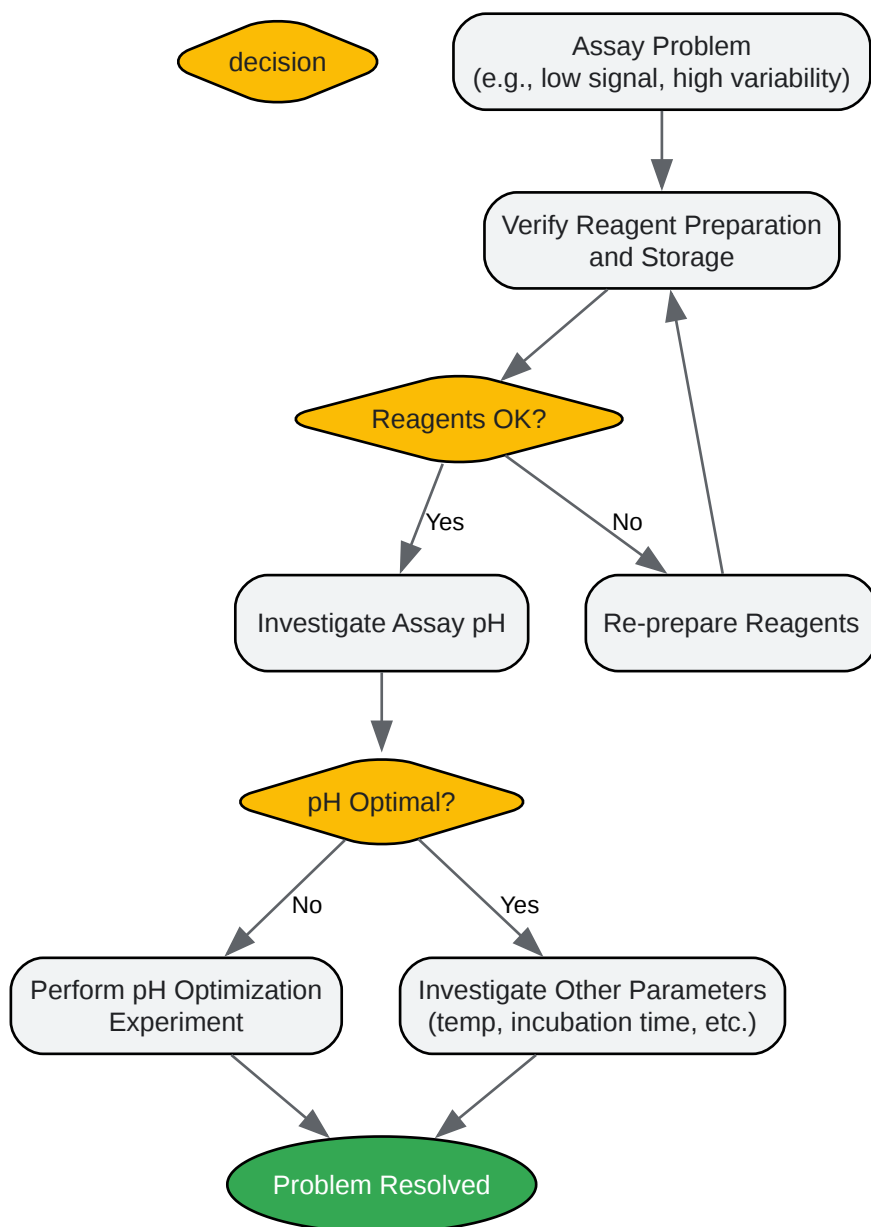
decision

Assay Problem
(e.g., low signal, high variability)

Verify Reagent Preparation and Storage

Reagents OK?

Yes

No

Investigate Assay pH

Re-prepare Reagents

pH Optimal?

No

Yes

Perform pH Optimization Experiment

Investigate Other Parameters (temp, incubation time, etc.)

Problem Resolved